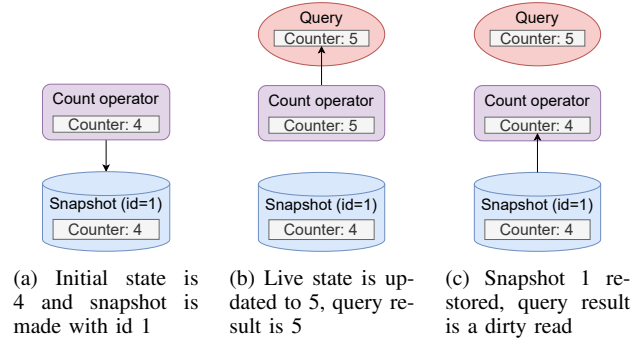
Count operator
Counter: 4

Snapshot (id=1)
Counter: 4

(a) Initial state is 4 and snapshot is made with id 1

Query
Counter: 5

Count operator
Counter: 5

Snapshot (id=1)
Counter: 4

(b) Live state is updated to 5, query result is 5

Query
Counter: 5

Count operator
Counter: 4

Snapshot (id=1)
Counter: 4

(c) Snapshot 1 restored, query result is a dirty read